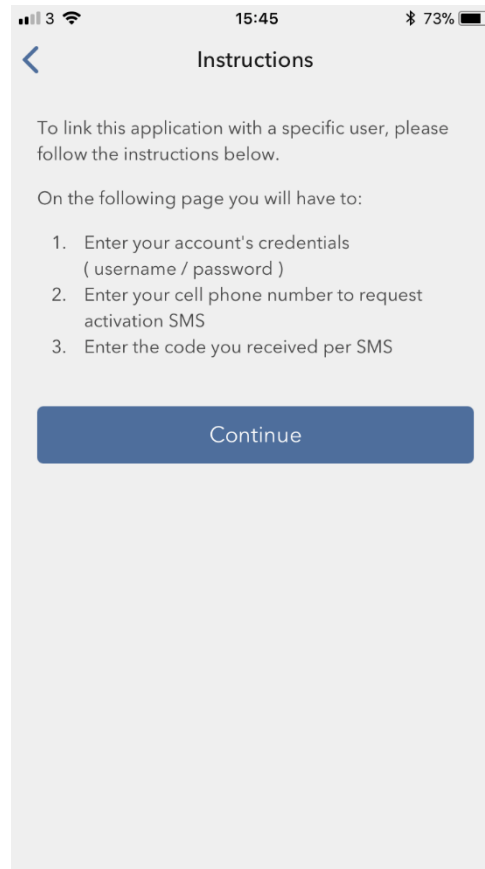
3 15:45 73%

<

Instructions

To link this application with a specific user, please follow the instructions below.

On the following page you will have to:

1. Enter your account's credentials ( username / password )
2. Enter your cell phone number to request activation SMS
3. Enter the code you received per SMS

Continue